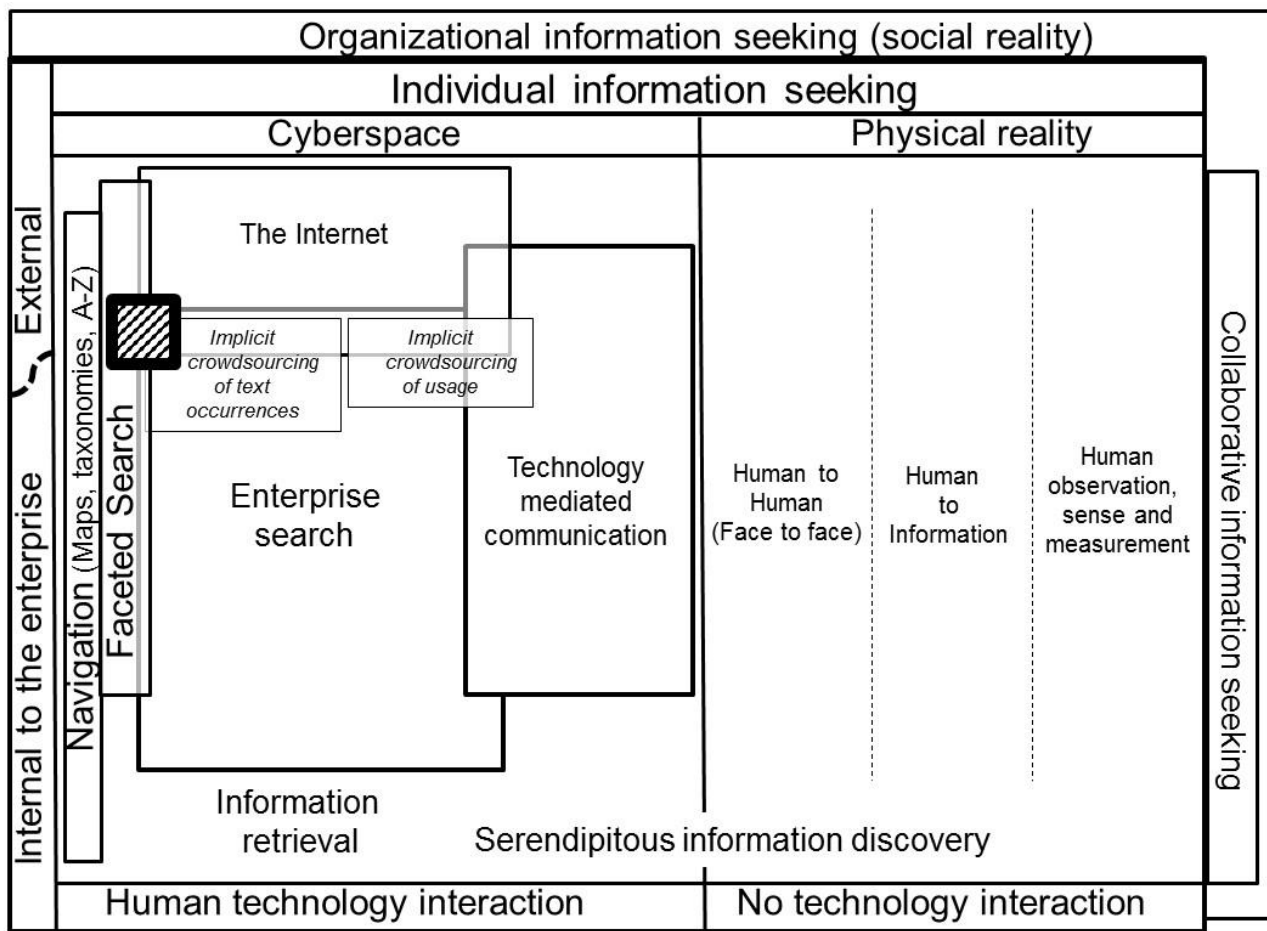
Organizational information seeking (social reality)

Individual information seeking

Cyberspace

Physical reality

External

Internal to the enterprise

Navigation (Maps, taxonomies, A-Z)

Faceted Search

The Internet

Implicit crowdsourcing of text occurrences

Implicit crowdsourcing of usage

Enterprise search

Technology mediated communication

Human to Human (Face to face)

Human to Information

Human observation, sense and measurement

Collaborative information seeking

Information retrieval

Serendipitous information discovery

Human technology interaction

No technology interaction